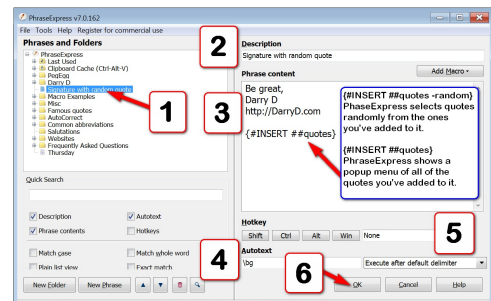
PhraseExpress v7.0.162

File Tools Help Register for commercial use

Phrases and Folders

PhraseExpress
Last Used
Clipboard Cache (Ctrl-Alt-V)
PegEgg
Darry D
Signature with random quote
Macro Examples
Misc
Famous quotes
AutoCorrect
Common abbreviations
Salutations
Websites
Frequently Asked Questions
Thursday

1

Quick Search

Description
Autotext
Phrase contents
Hotkeys
Match case
Match whole word
Plain list view
Exact match

New Folder
New Phrase

2

Description

Signature with random quote

Phrase content

Add Macro

3

Be great,
Darry D
http://DarryD.com

{#INSERT ##quotes}

{#INSERT ##quotes -random}
PhraseExpress selects quotes randomly from the ones you've added to it.

{#INSERT ##quotes}
PhraseExpress shows a popup menu of all of the quotes you've added to it.

Hotkey

Shift Ctrl Alt Win None

5

4

Autotext

\bg

Execute after default delimiter

6

OK
Cancel
Help